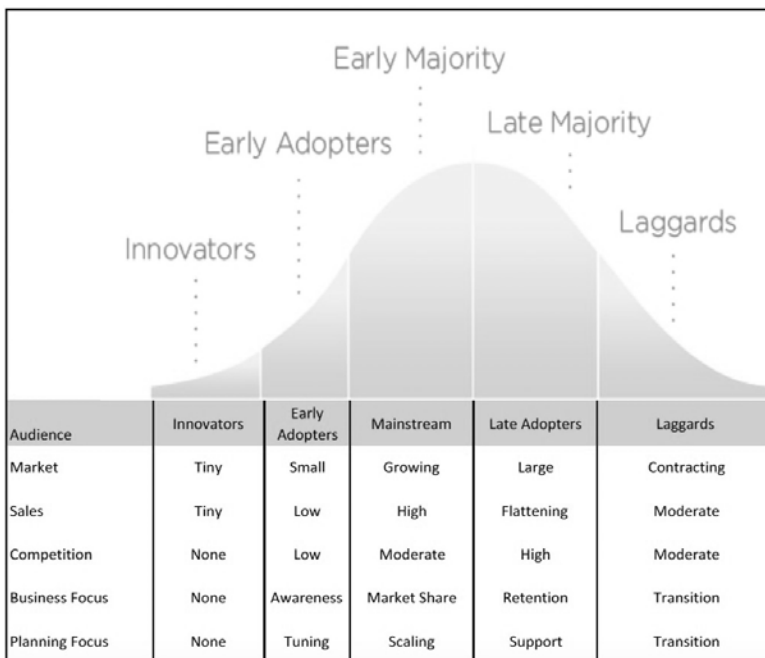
Early Majority

Early Adopters

Late Majority

Innovators

Laggards

| Audience | Innovators | Early Adopters | Mainstream | Late Adopters | Laggards |
|---|---|---|---|---|---|
| Market | Tiny | Small | Growing | Large | Contracting |
| Sales | Tiny | Low | High | Flattening | Moderate |
| Competition | None | Low | Moderate | High | Moderate |
| Business Focus | None | Awareness | Market Share | Retention | Transition |
| Planning Focus | None | Tuning | Scaling | Support | Transition |